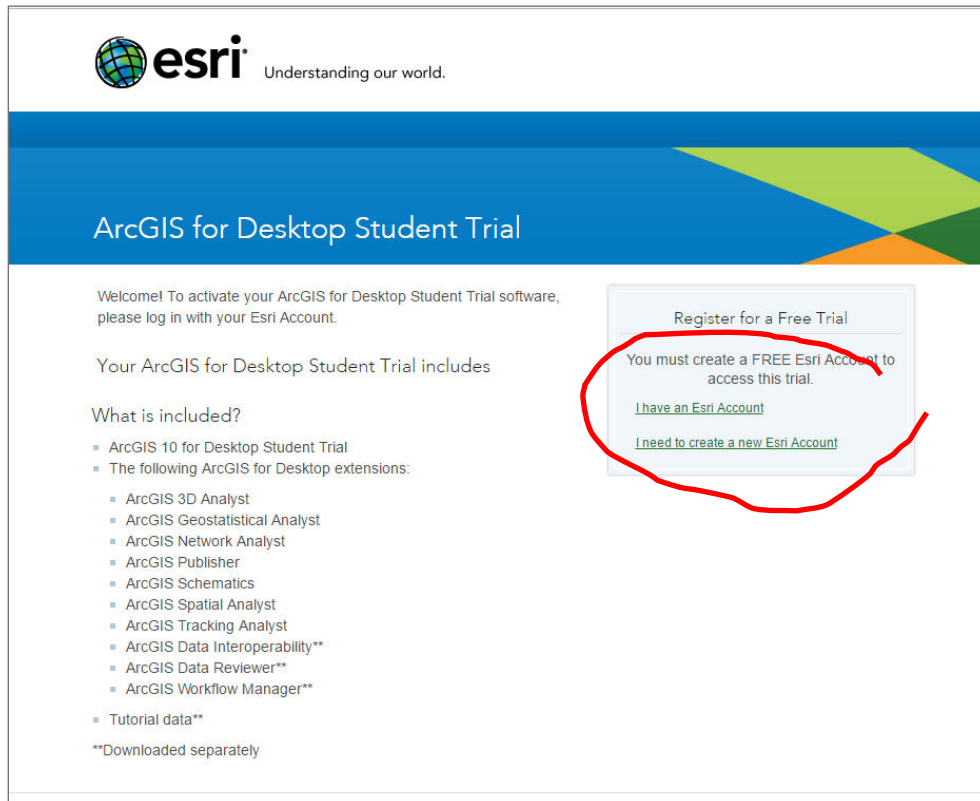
esri Understanding our world.

ArcGIS for Desktop Student Trial

Welcome! To activate your ArcGIS for Desktop Student Trial software, please log in with your Esri Account.

Your ArcGIS for Desktop Student Trial includes

What is included?

- ArcGIS 10 for Desktop Student Trial
- The following ArcGIS for Desktop extensions:
  - ArcGIS 3D Analyst
  - ArcGIS Geostatistical Analyst
  - ArcGIS Network Analyst
  - ArcGIS Publisher
  - ArcGIS Schematics
  - ArcGIS Spatial Analyst
  - ArcGIS Tracking Analyst
  - ArcGIS Data Interoperability**
  - ArcGIS Data Reviewer**
  - ArcGIS Workflow Manager**
- Tutorial data**

**Downloaded separately

Register for a Free Trial

You must create a FREE Esri Account to access this trial.

I have an Esri Account

I need to create a new Esri Account